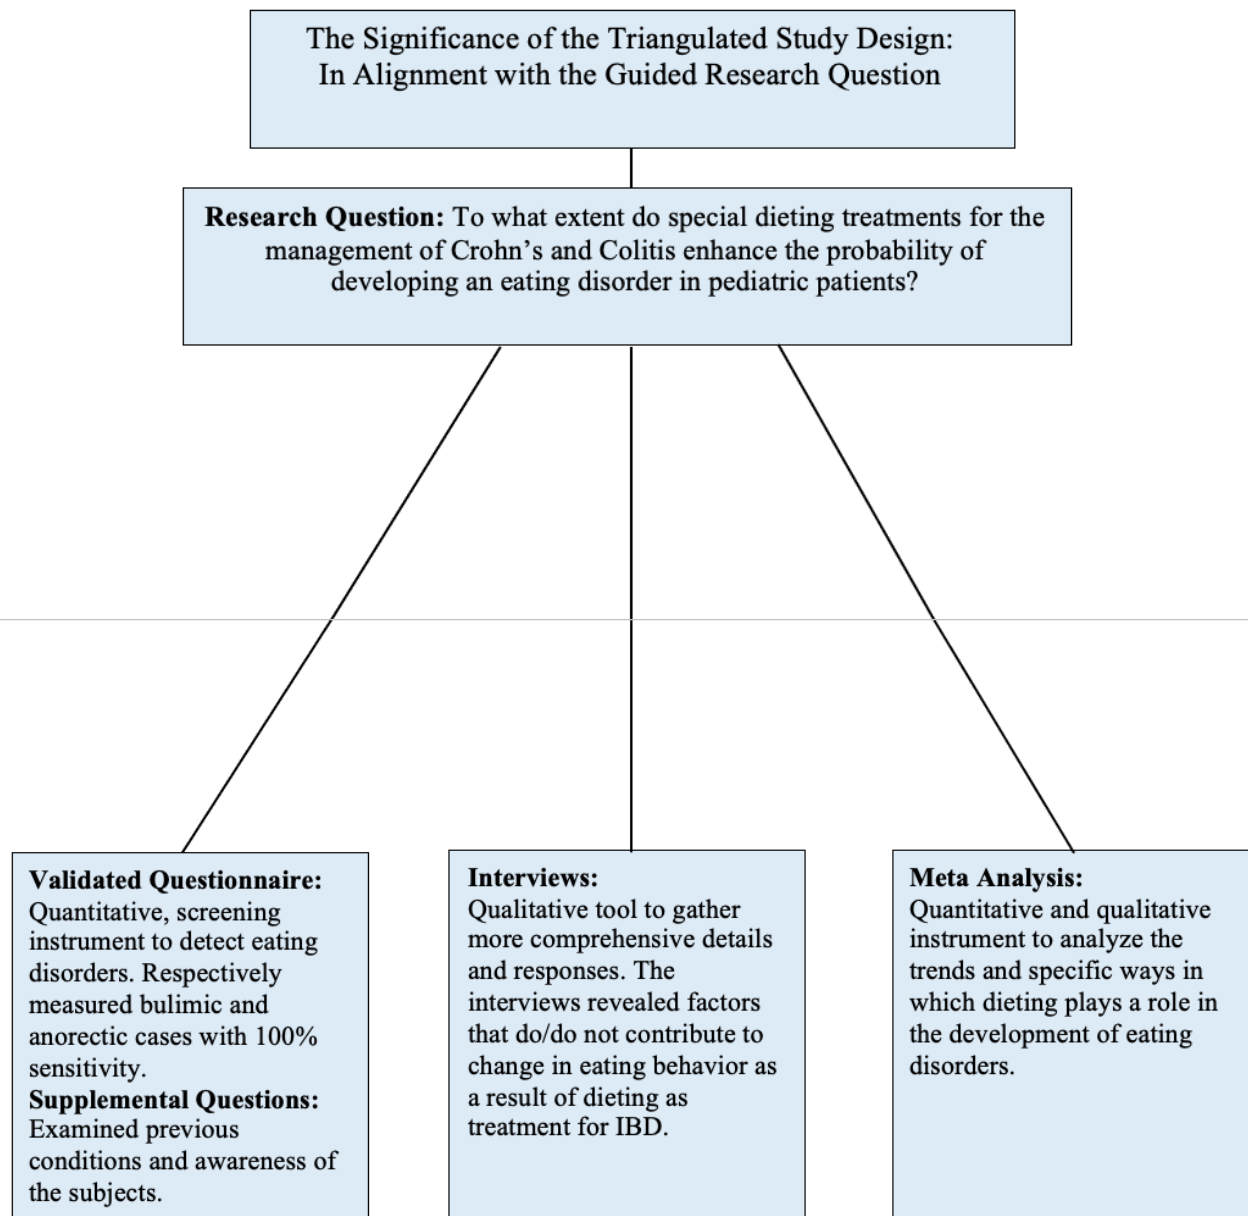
The Significance of the Triangulated Study Design:
In Alignment with the Guided Research Question

**Research Question:** To what extent do special dieting treatments for the management of Crohn's and Colitis enhance the probability of developing an eating disorder in pediatric patients?

**Validated Questionnaire:** Quantitative, screening instrument to detect eating disorders. Respectively measured bulimic and anorectic cases with 100% sensitivity.
**Supplemental Questions:** Examined previous conditions and awareness of the subjects.

**Interviews:** Qualitative tool to gather more comprehensive details and responses. The interviews revealed factors that do/do not contribute to change in eating behavior as a result of dieting as treatment for IBD.

**Meta Analysis:** Quantitative and qualitative instrument to analyze the trends and specific ways in which dieting plays a role in the development of eating disorders.